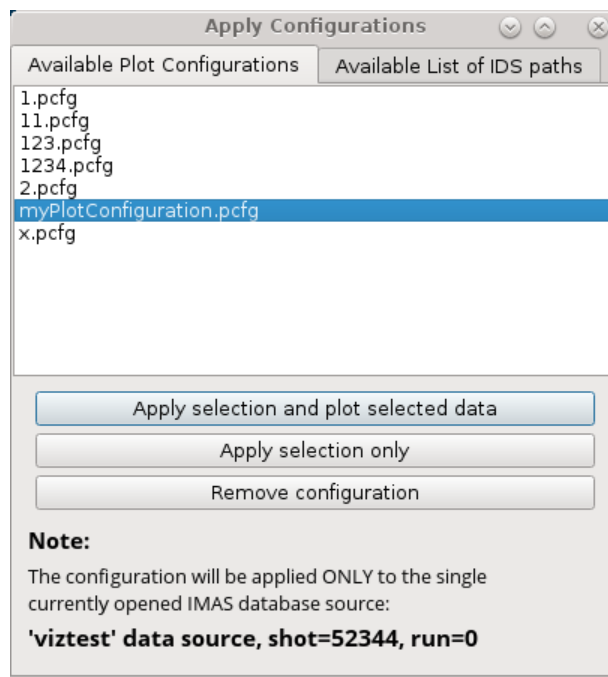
Apply Configurations

Available Plot Configurations
Available List of IDS paths

1.pcfg
11.pcfg
123.pcfg
1234.pcfg
2.pcfg
myPlotConfiguration.pcfg
x.pcfg

Apply selection and plot selected data
Apply selection only
Remove configuration

**Note:**

The configuration will be applied ONLY to the single currently opened IMAS database source:

**'viztest' data source, shot=52344, run=0**